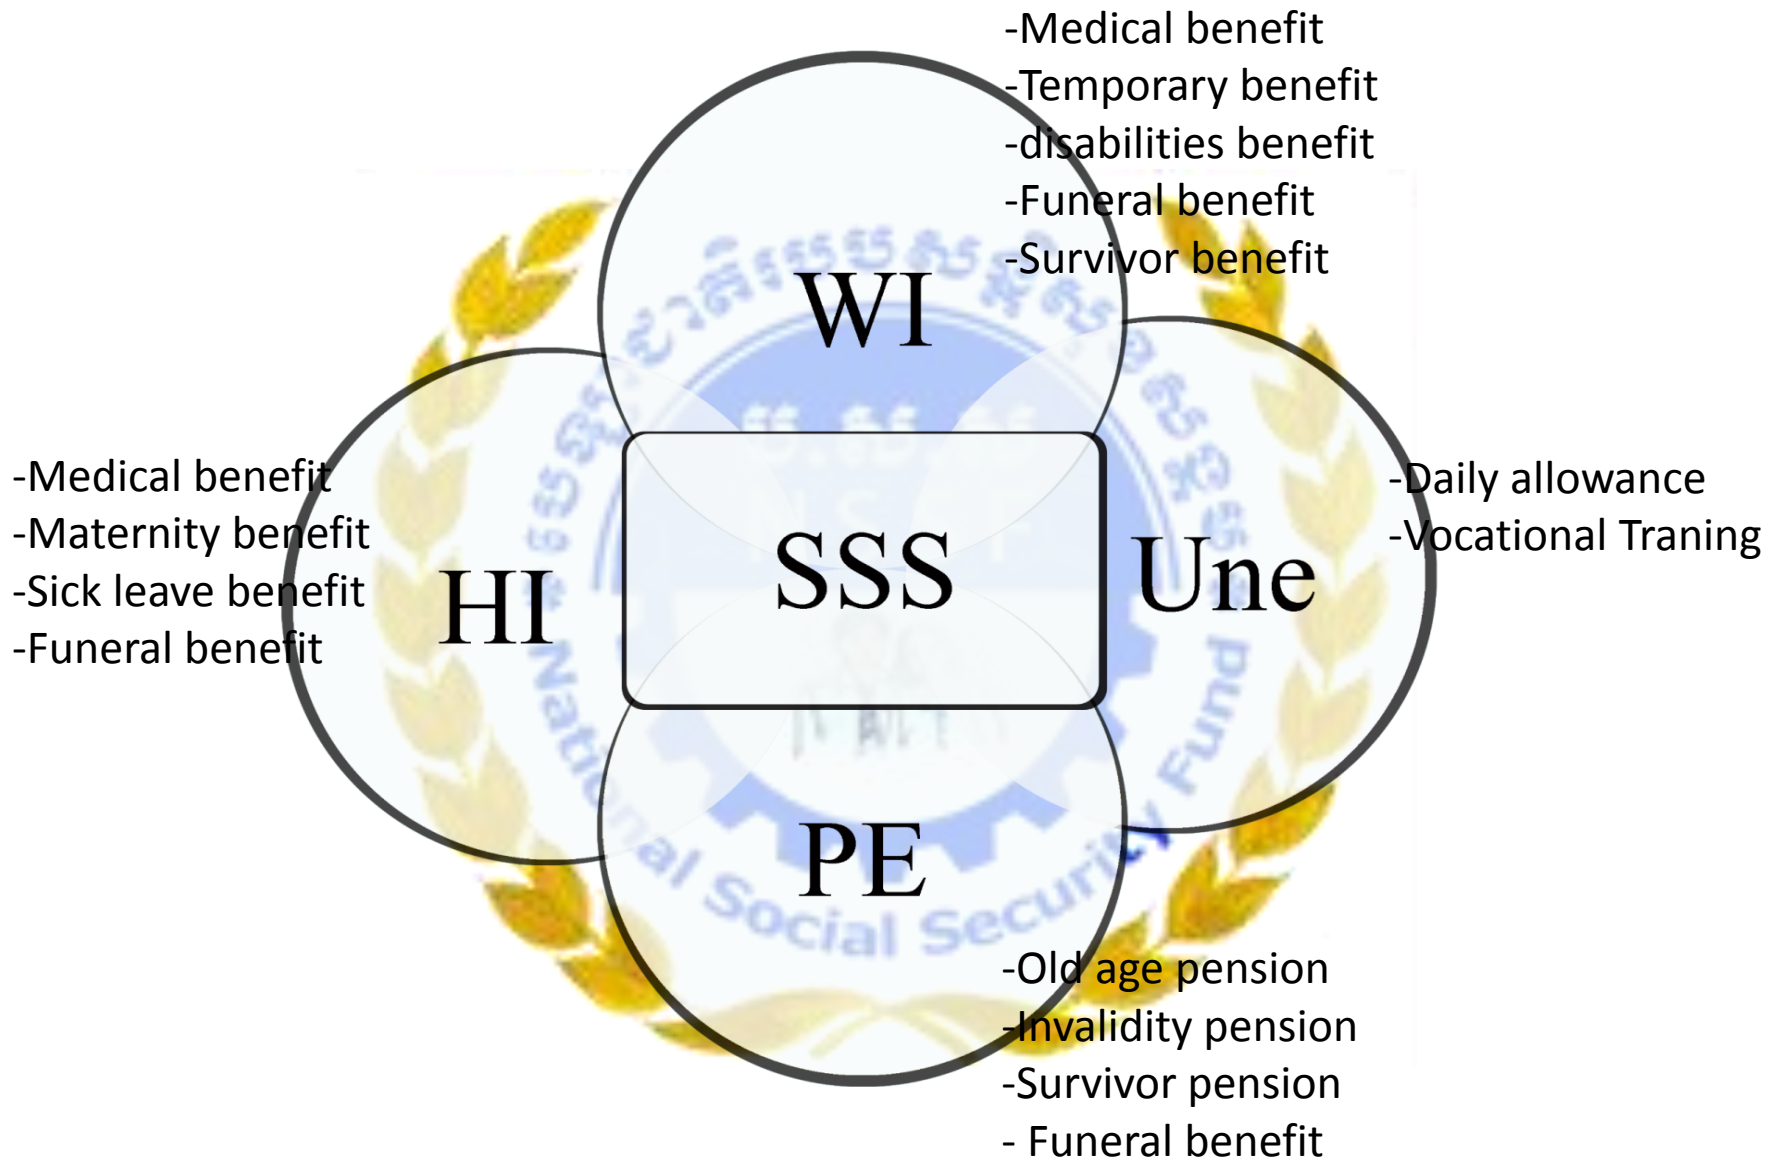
-Medical benefit
-Temporary benefit
-disabilities benefit
-Funeral benefit
-Survivor benefit

WI

-Medical benefit
-Maternity benefit
-Sick leave benefit
-Funeral benefit

HI

SSS

Une

-Daily allowance
-Vocational Traning

PE

National Social Security Fund

-Old age pension
-Invalidity pension
-Survivor pension
- Funeral benefit